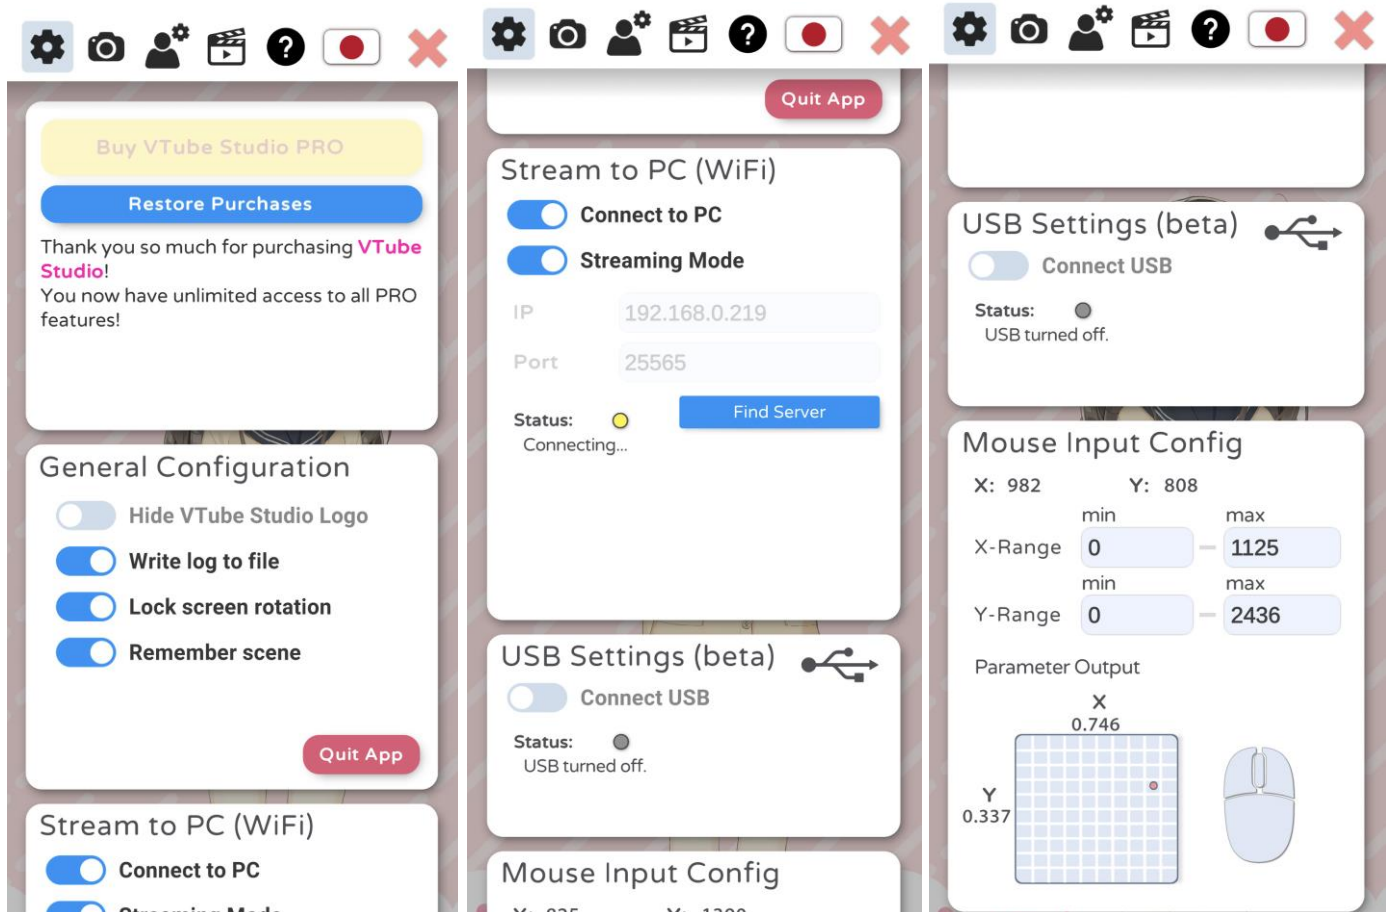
Buy VTube Studio PRO

Restore Purchases

Thank you so much for purchasing VTube Studio!
You now have unlimited access to all PRO features!

General Configuration

Hide VTube Studio Logo

Write log to file

Lock screen rotation

Remember scene

Quit App

Stream to PC (WiFi)

Connect to PC

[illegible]

Quit App

Stream to PC (WiFi)

Connect to PC

Streaming Mode

IP 192.168.0.219

Port 25565

Status:

Find Server

Connecting...

USB Settings (beta)

Connect USB

Status:

USB turned off.

Mouse Input Config

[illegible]

USB Settings (beta)

Connect USB

Status:

USB turned off.

Mouse Input Config

X: 982 Y: 808

| | min | | max |
|---|---|---|---|
| X-Range | 0 | - | 1125 |
| | min | | max |
| Y-Range | 0 | - | 2436 |

Parameter Output

X
0.746

Y
0.337